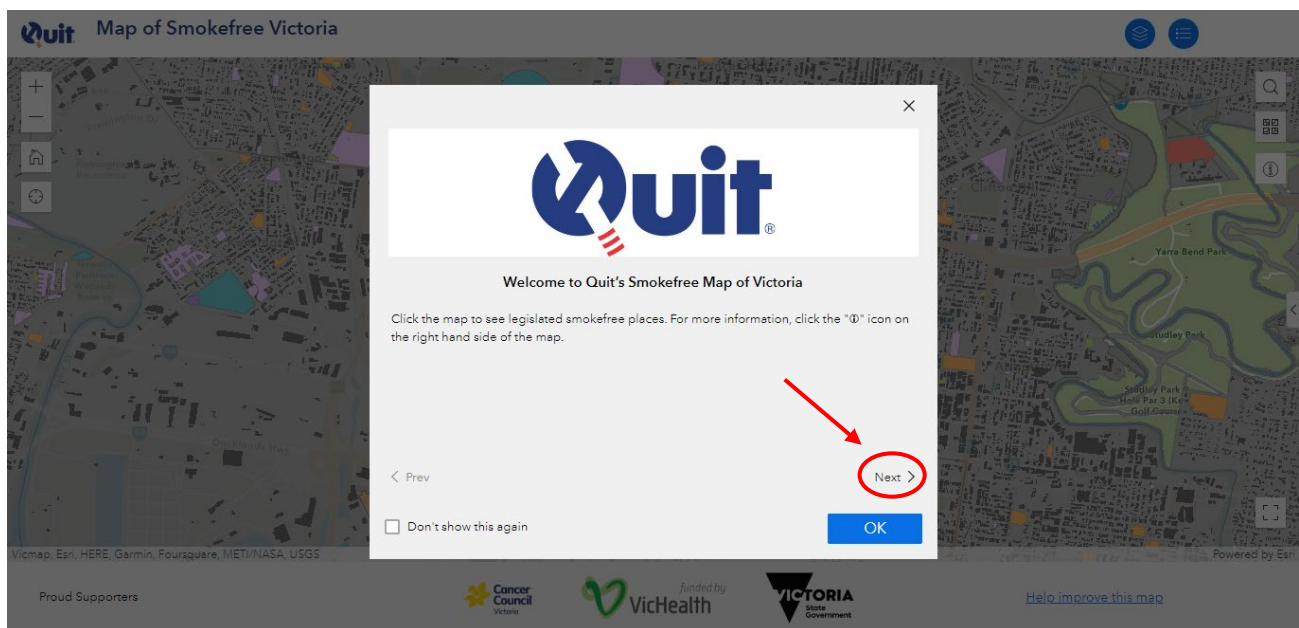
Quit Map of Smokefree Victoria

+
—

Quit®

Welcome to Quit's Smokefree Map of Victoria

Click the map to see legislated smokefree places. For more information, click the "ⓘ" icon on the right hand side of the map.

< Prev

Next >

Don't show this again

OK

Yarra Bend Park

Studley Park

Studley Park Hole Par 3 (Ke Golf Course

Vicmap, Esri, HERE, Garmin, Foursquare, METI/NASA, USGS

Powered by Esri

Proud Supporters

Cancer Council Victoria

funded by VicHealth

VICTORIA State Government

Help improve this map